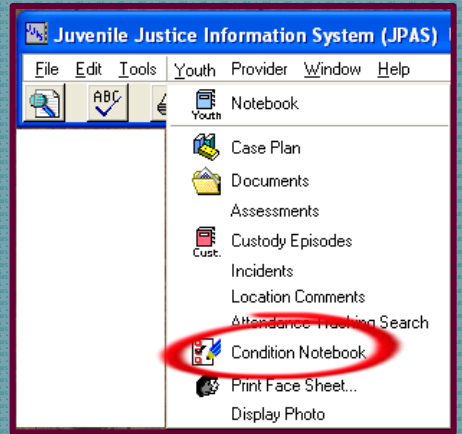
Juvenile Justice Information System (JPAS)

File Edit Tools Youth Provider Window Help

ABC

Youth Notebook
Case Plan
Documents
Assessments
Cust. Custody Episodes
Incidents
Location Comments
Attendance Tracking Search
Condition Notebook
Print Face Sheet...
Display Photo